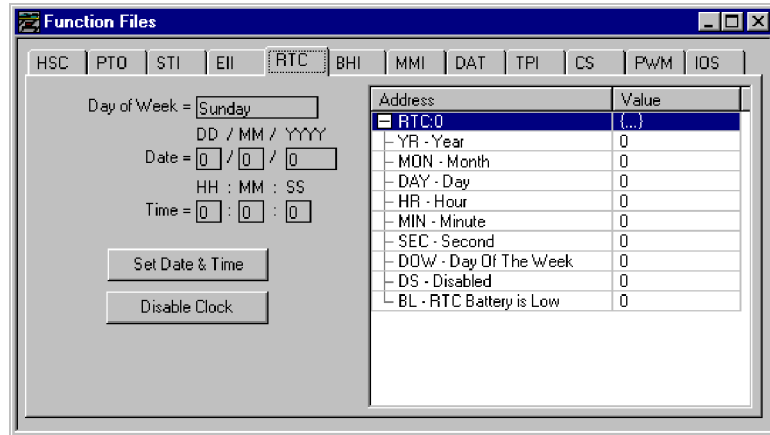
Function Files

HSC | PTO | STI | EII | RTC | BHI | MMI | DAT | TPI | CS | PWM | IOS

Day of Week = Sunday

DD / MM / YYYY
Date = 0 / 0 / 0

HH : MM : SS
Time = 0 : 0 : 0

Set Date & Time

Disable Clock

| Address | Value |
|---|---|
| RTC:0 | {...} |
| YR - Year | 0 |
| MON - Month | 0 |
| DAY - Day | 0 |
| HR - Hour | 0 |
| MIN - Minute | 0 |
| SEC - Second | 0 |
| DOW - Day Of The Week | 0 |
| DS - Disabled | 0 |
| BL - RTC Battery is Low | 0 |